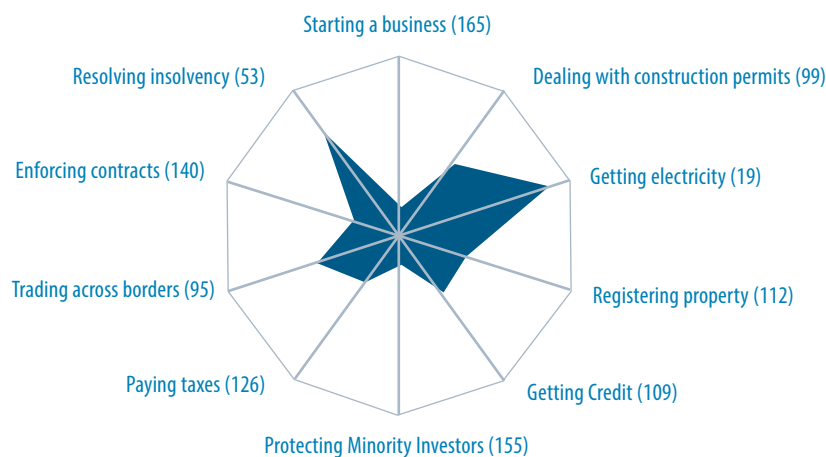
Starting a business (165)
Dealing with construction permits (99)
Getting electricity (19)
Registering property (112)
Getting Credit (109)
Protecting Minority Investors (155)
Paying taxes (126)
Trading across borders (95)
Enforcing contracts (140)
Resolving insolvency (53)